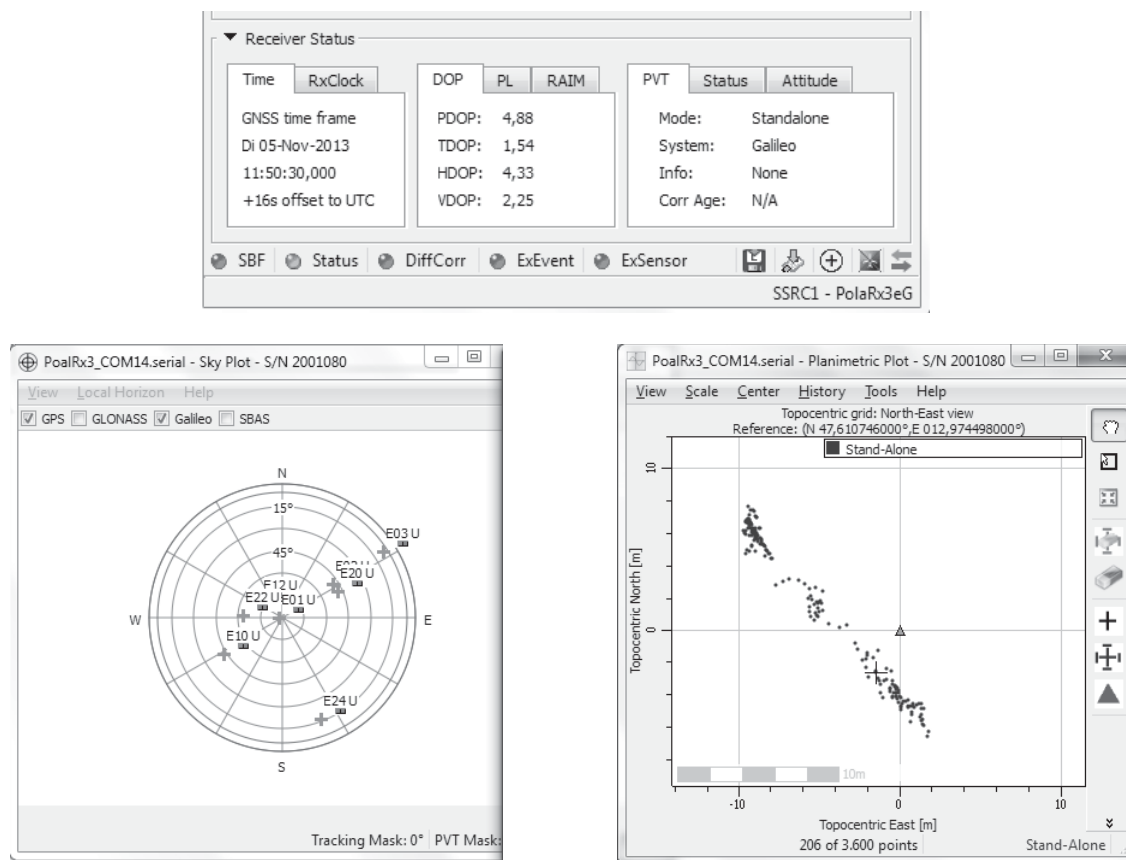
▼ Receiver Status

Time | RxClock

GNSS time frame
Di 05-Nov-2013
11:50:30,000
+16s offset to UTC

DOP | PL | RAIM

PDOP: 4,88
TDOP: 1,54
HDOP: 4,33
VDOP: 2,25

PVT | Status | Attitude

Mode: Standalone
System: Galileo
Info: None
Corr Age: N/A

SBF | Status | DiffCorr | ExEvent | ExSensor

SSRC1 - PolaRx3eG

PoalRx3_COM14.serial - Sky Plot - S/N 2001080

View Local Horizon Help

GPS GLONASS Galileo SBAS

N
15°
45°
E03 U
E20 U
F12 U
E22 U
E01 U
W
E
E10 U
E24 U
S

Tracking Mask: 0° PVT Mask:

PoalRx3_COM14.serial - Planimetric Plot - S/N 2001080

View Scale Center History Tools Help

Topocentric grid: North-East view
Reference: (N 47,610746000°,E 012,974498000°)

Stand-Alone

10
0
Topocentric North [m]
10m
-10
0
10
Topocentric East [m]

206 of 3.600 points

Stand-Alone